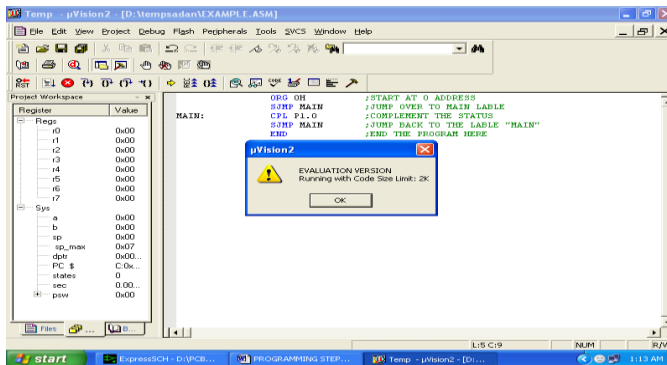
Temp - µVision2 - [D:\tempsadan\EXAMPLE.ASM]

File Edit View Project Debug Flash Peripherals Tools SVCS Window Help

Project Workspace

| Register | Value |
|---|---|
| Regs | |
| r0 | 0x00 |
| r1 | 0x00 |
| r2 | 0x00 |
| r3 | 0x00 |
| r4 | 0x00 |
| r5 | 0x00 |
| r6 | 0x00 |
| r7 | 0x00 |
| Sys | |
| a | 0x00 |
| b | 0x00 |
| sp | 0x00 |
| sp_max | 0x07 |
| dptr | 0x00... |
| PC $ | C:0x... |
| states | 0 |
| sec | 0.00... |
| psw | 0x00 |

Files | ... | B...

ORG 0H ;START AT 0 ADDRESS
SJMP MAIN ;JUMP OVER TO MAIN LABLE
MAIN: CPL P1.0 ;COMPLEMENT THE STATUS
SJMP MAIN ;JUMP BACK TO THE LABLE "MAIN"
END ;END THE PROGRAM HERE

µVision2
EVALUATION VERSION
Running with Code Size Limit: 2K
OK

L:5 C:9 NUM R/W

start | ExpressSCH - D:\PCB... | PROGRAMMING STEP... | Temp - µVision2 - [D:... | 1:13 AM